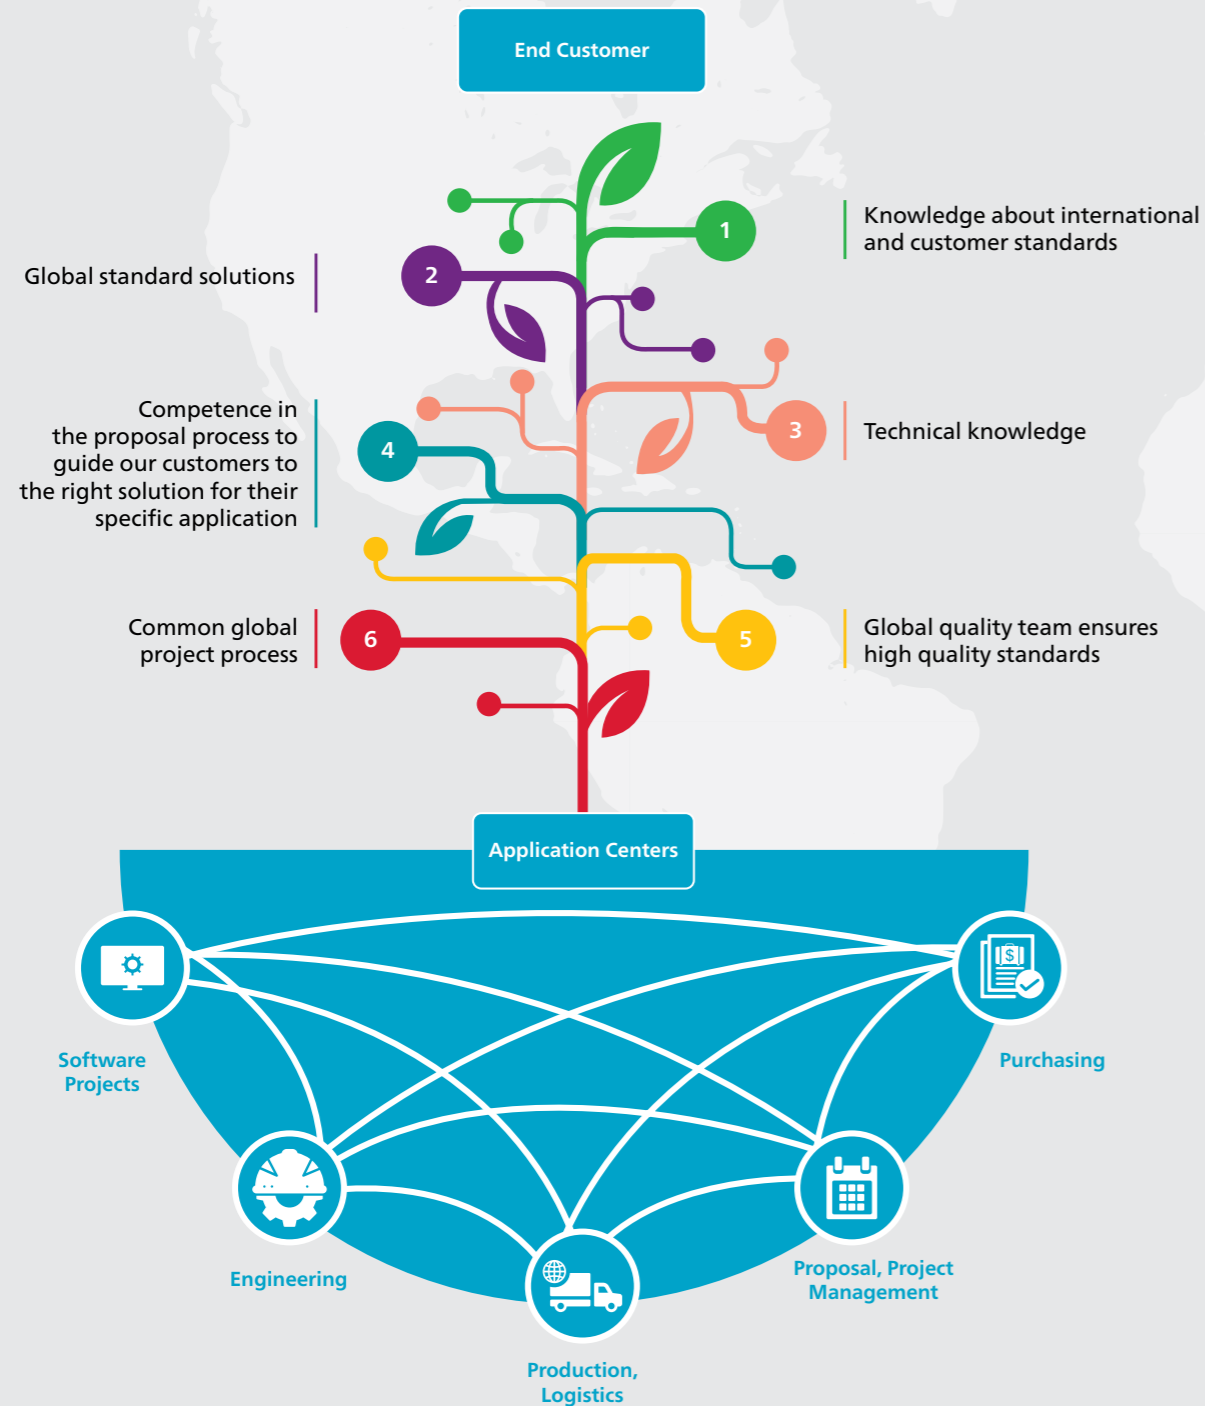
End Customer

1
Knowledge about international and customer standards

2
Global standard solutions

3
Technical knowledge

4
Competence in the proposal process to guide our customers to the right solution for their specific application

5
Global quality team ensures high quality standards

6
Common global project process

Application Centers

Software Projects

Purchasing

Engineering

Proposal, Project Management

Production, Logistics